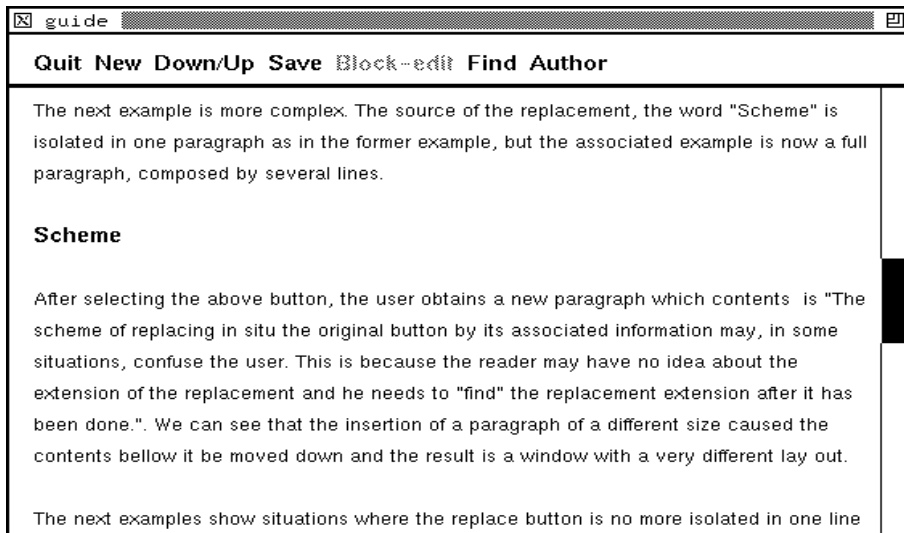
guide

Quit New Down/Up Save Block-edit Find Author

The next example is more complex. The source of the replacement, the word "Scheme" is isolated in one paragraph as in the former example, but the associated example is now a full paragraph, composed by several lines.

Scheme

After selecting the above button, the user obtains a new paragraph which contents is "The scheme of replacing in situ the original button by its associated information may, in some situations, confuse the user. This is because the reader may have no idea about the extension of the replacement and he needs to "find" the replacement extension after it has been done.". We can see that the insertion of a paragraph of a different size caused the contents bellow it be moved down and the result is a window with a very different lay out.

The next examples show situations where the replace button is no more isolated in one line